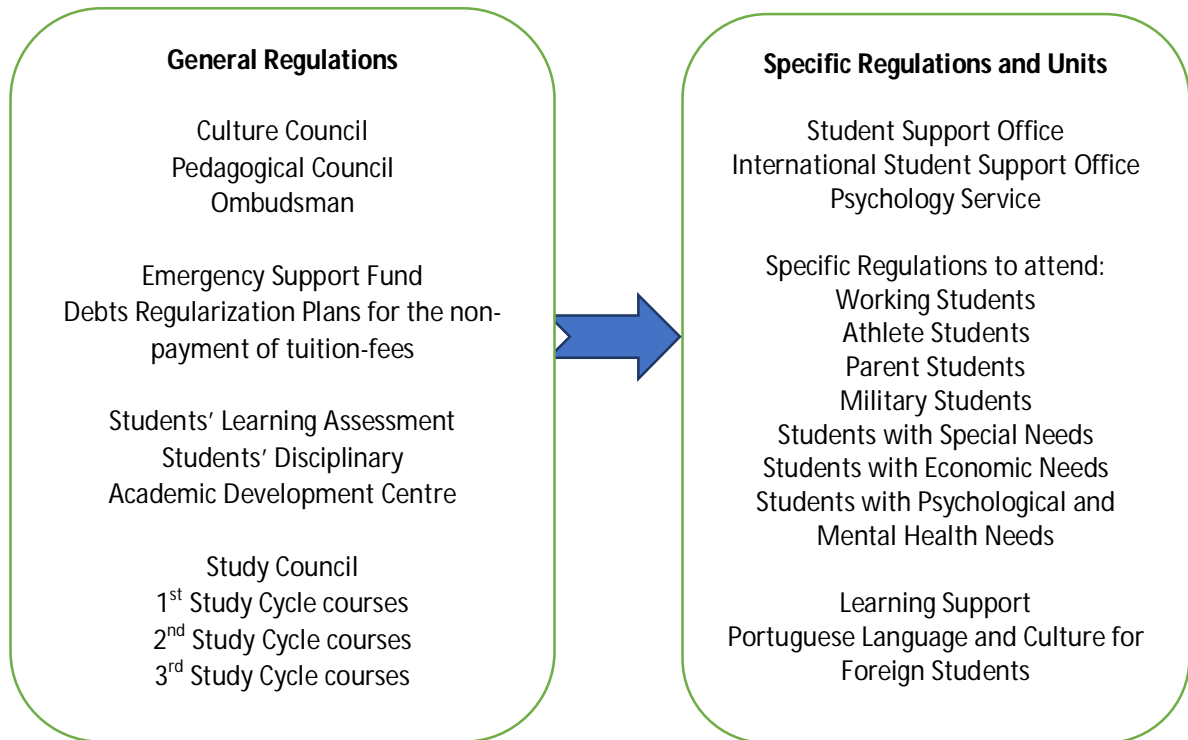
**General Regulations**

Culture Council
Pedagogical Council
Ombudsman

Emergency Support Fund
Debts Regularization Plans for the non-payment of tuition-fees

Students' Learning Assessment
Students' Disciplinary
Academic Development Centre

Study Council
1$^{st}$ Study Cycle courses
2$^{nd}$ Study Cycle courses
3$^{rd}$ Study Cycle courses

**Specific Regulations and Units**

Student Support Office
International Student Support Office
Psychology Service

Specific Regulations to attend:
Working Students
Athlete Students
Parent Students
Military Students
Students with Special Needs
Students with Economic Needs
Students with Psychological and Mental Health Needs

Learning Support
Portuguese Language and Culture for Foreign Students